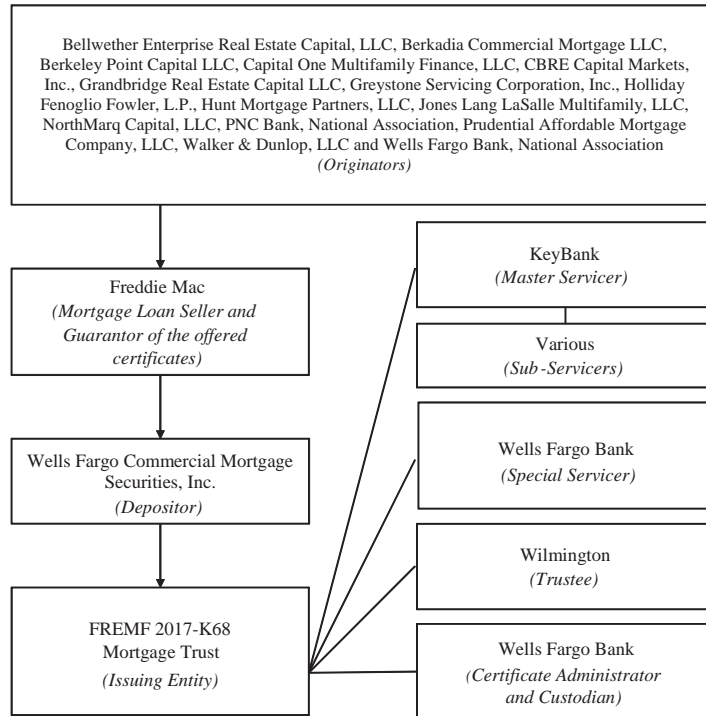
Bellwether Enterprise Real Estate Capital, LLC, Berkadia Commercial Mortgage LLC, Berkeley Point Capital LLC, Capital One Multifamily Finance, LLC, CBRE Capital Markets, Inc., Grandbridge Real Estate Capital LLC, Greystone Servicing Corporation, Inc., Holliday Fenoglio Fowler, L.P., Hunt Mortgage Partners, LLC, Jones Lang LaSalle Multifamily, LLC, NorthMarq Capital, LLC, PNC Bank, National Association, Prudential Affordable Mortgage Company, LLC, Walker & Dunlop, LLC and Wells Fargo Bank, National Association
(Originators)

Freddie Mac
(Mortgage Loan Seller and Guarantor of the offered certificates)

Wells Fargo Commercial Mortgage Securities, Inc.
(Depositor)

FREMF 2017-K68 Mortgage Trust
(Issuing Entity)

KeyBank
(Master Servicer)

Various
(Sub-Servicers)

Wells Fargo Bank
(Special Servicer)

Wilmington
(Trustee)

Wells Fargo Bank
(Certificate Administrator and Custodian)